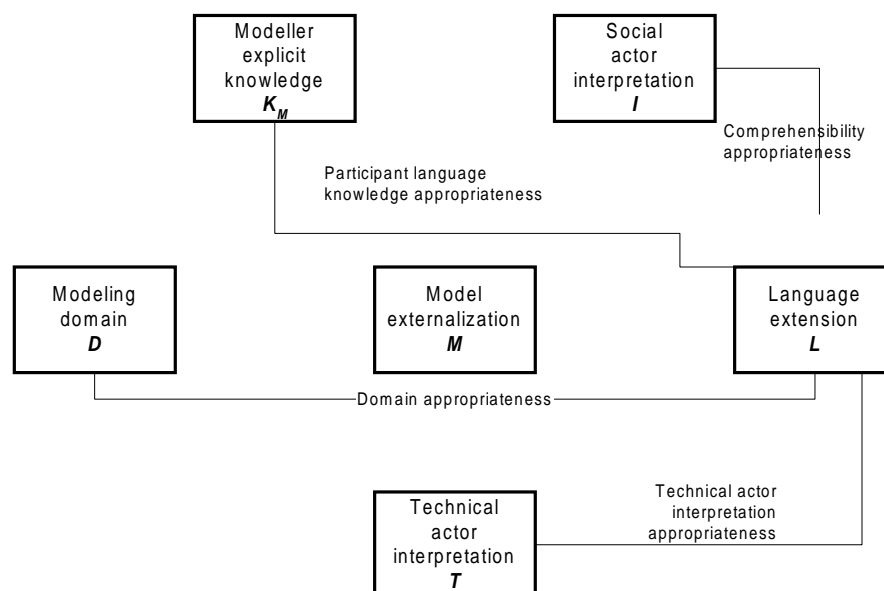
Modeller explicit knowledge
$K_M$

Social actor interpretation
$I$

Comprehensibility appropriateness

Participant language knowledge appropriateness

Modeling domain
$D$

Model externalization
$M$

Language extension
$L$

Domain appropriateness

Technical actor interpretation appropriateness

Technical actor interpretation
$T$